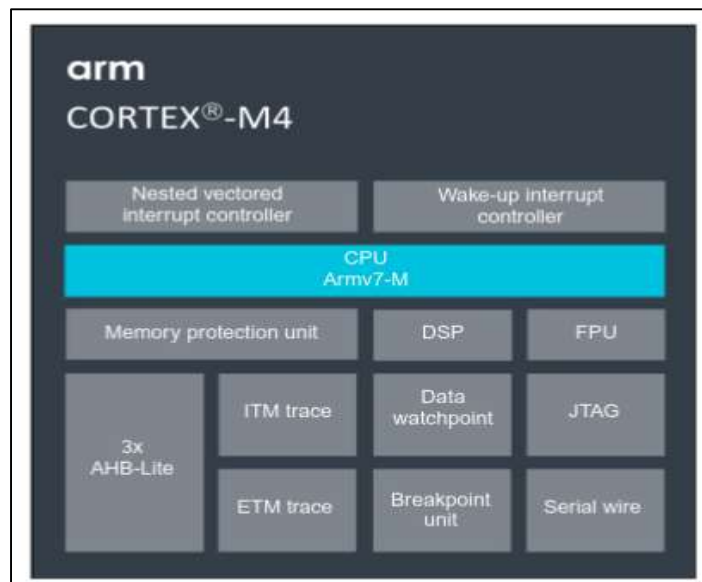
arm
CORTEX®-M4

Nested vectored interrupt controller

Wake-up interrupt controller

CPU
Armv7-M

Memory protection unit

DSP

FPU

3x
AHB-Lite

ITM trace

Data watchpoint

JTAG

ETM trace

Breakpoint unit

Serial wire